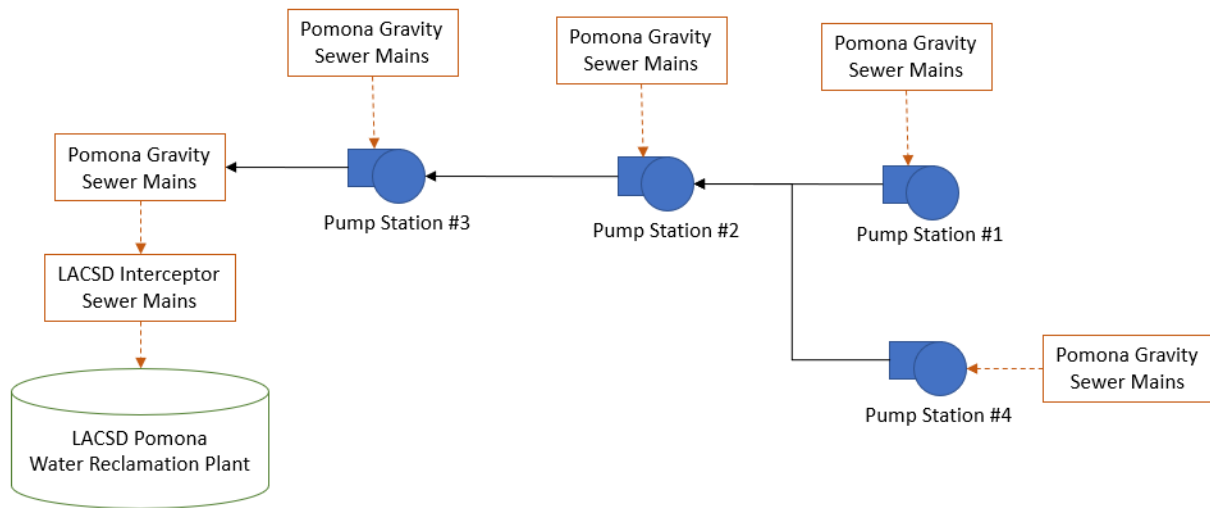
Pomona Gravity Sewer Mains

Pomona Gravity Sewer Mains

Pomona Gravity Sewer Mains

Pomona Gravity Sewer Mains

Pump Station #3

Pump Station #2

Pump Station #1

LACSD Interceptor Sewer Mains

Pomona Gravity Sewer Mains

Pump Station #4

LACSD Pomona Water Reclamation Plant